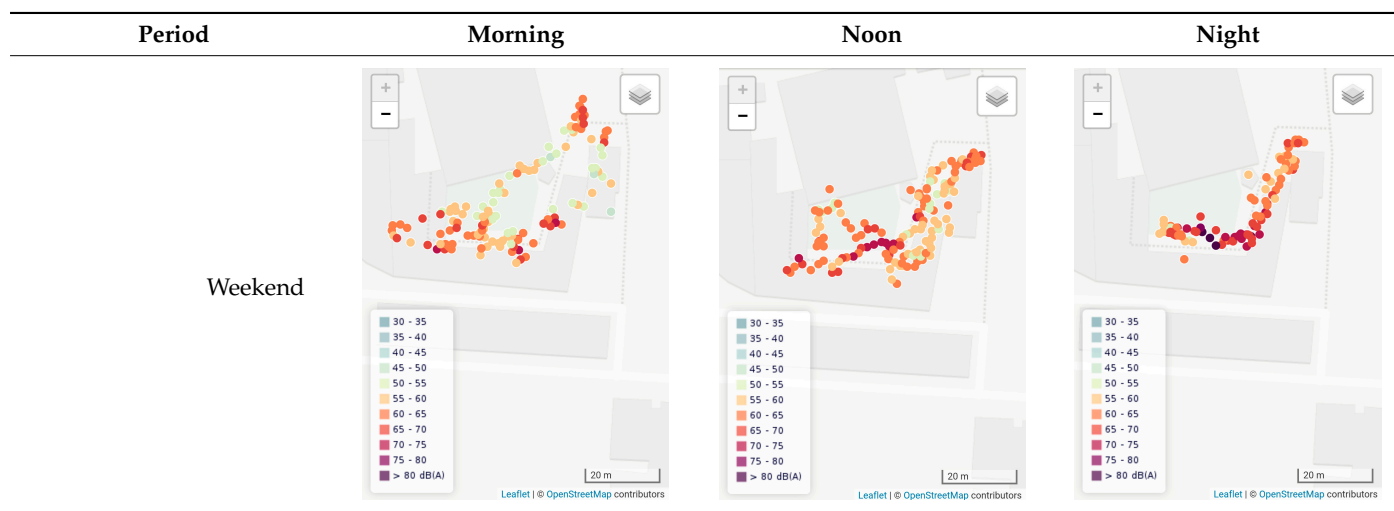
| Period | Morning | Noon | Night |
|---|---|---|---|
| Weekend | + − 30 - 35 35 - 40 40 - 45 45 - 50 50 - 55 55 - 60 60 - 65 65 - 70 70 - 75 75 - 80 > 80 dB(A) 20 m Leaflet \| © OpenStreetMap contributors | + − 30 - 35 35 - 40 40 - 45 45 - 50 50 - 55 55 - 60 60 - 65 65 - 70 70 - 75 75 - 80 > 80 dB(A) 20 m Leaflet \| © OpenStreetMap contributors | + − 30 - 35 35 - 40 40 - 45 45 - 50 50 - 55 55 - 60 60 - 65 65 - 70 70 - 75 75 - 80 > 80 dB(A) 20 m Leaflet \| © OpenStreetMap contributors |